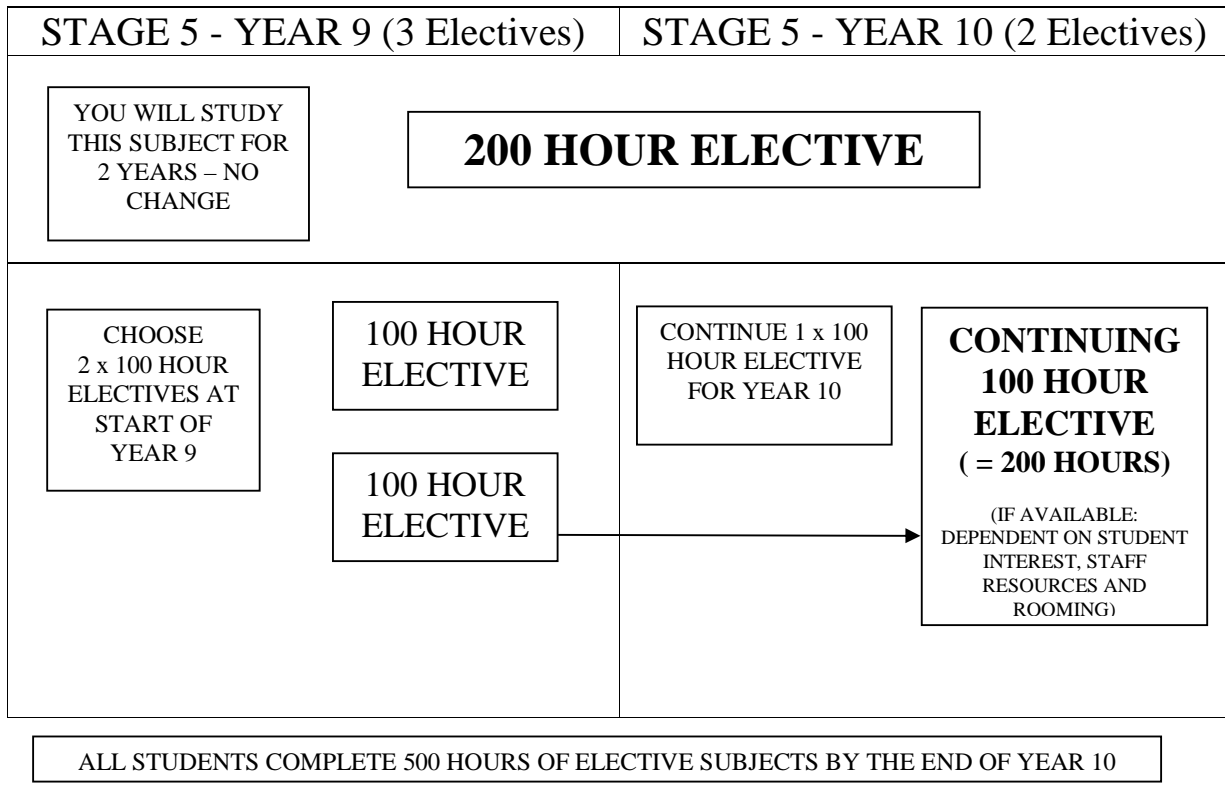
STAGE 5 - YEAR 9 (3 Electives)

STAGE 5 - YEAR 10 (2 Electives)

YOU WILL STUDY THIS SUBJECT FOR 2 YEARS – NO CHANGE

200 HOUR ELECTIVE

CHOOSE 2 x 100 HOUR ELECTIVES AT START OF YEAR 9

100 HOUR ELECTIVE

100 HOUR ELECTIVE

CONTINUE 1 x 100 HOUR ELECTIVE FOR YEAR 10

CONTINUING 100 HOUR ELECTIVE ( = 200 HOURS)

(IF AVAILABLE: DEPENDENT ON STUDENT INTEREST, STAFF RESOURCES AND ROOMING)

ALL STUDENTS COMPLETE 500 HOURS OF ELECTIVE SUBJECTS BY THE END OF YEAR 10